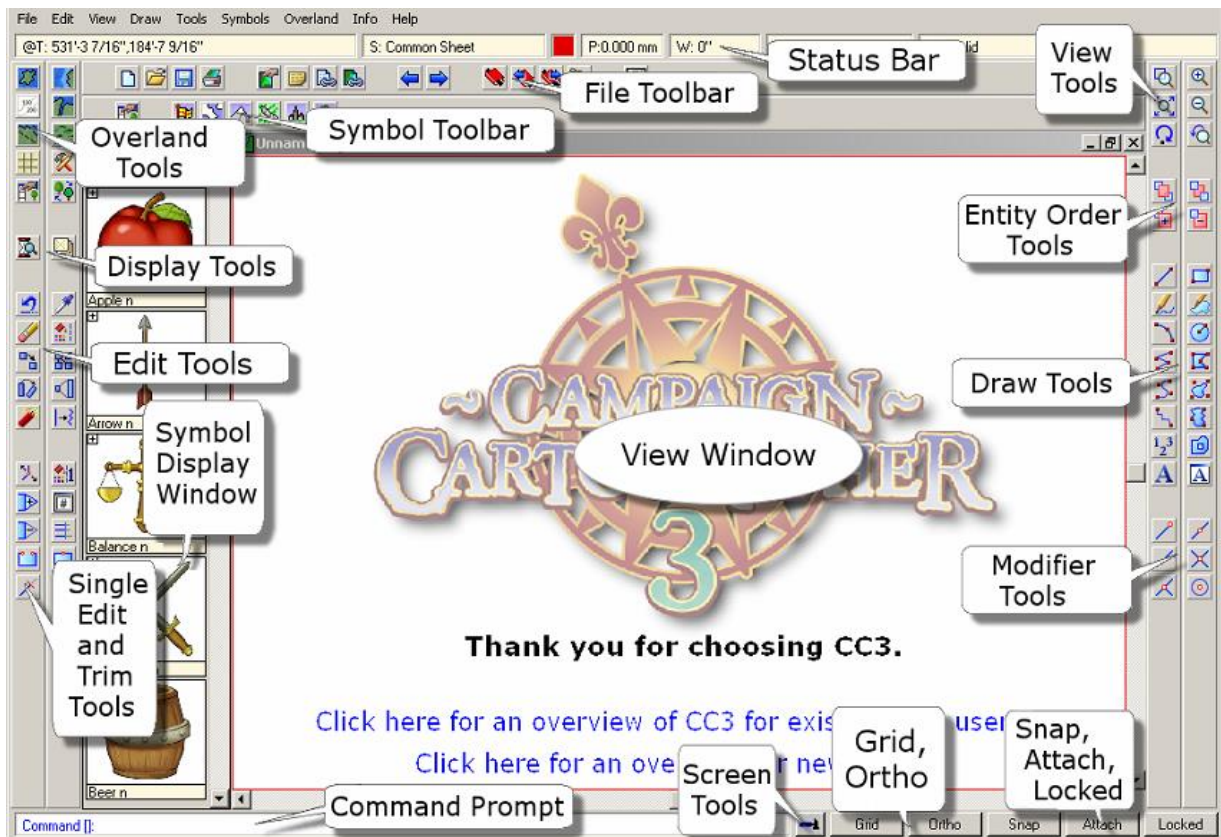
File Edit View Draw Tools Symbols Overland Info Help

@T: 531'-3 7/16",184'-7 9/16"

S: Common Sheet

P:0.000 mm

W: 0"

Status Bar

View Tools

File Toolbar

Symbol Toolbar

Overland Tools

Unnam

Entity Order Tools

Display Tools

Apple n

Edit Tools

Draw Tools

Arrow n

Symbol Display Window

~CAMPAIGN~ CART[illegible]ER 3

View Window

Balance n

Modifier Tools

Single Edit and Trim Tools

Thank you for choosing CC3.

Click here for an overview of CC3 for exis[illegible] user

Click here for an ove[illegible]r ne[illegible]

Beer n

Grid, Ortho

Snap, Attach, Locked

Screen Tools

Command Prompt

Command []:

Grid

Ortho

Snap

Attach

Locked